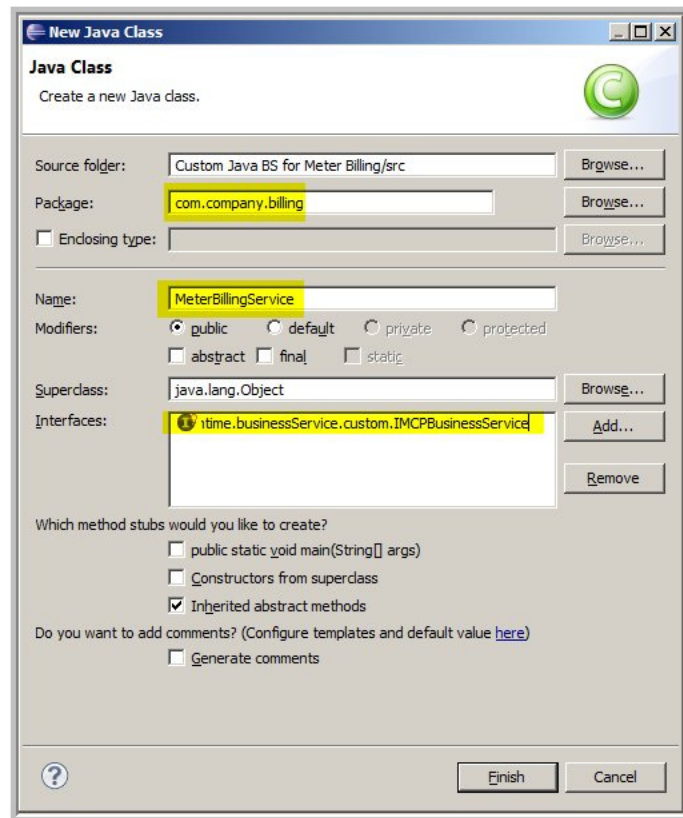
New Java Class

Java Class
Create a new Java class.

Source folder: Custom Java BS for Meter Billing/src Browse...
Package: com.company.billing Browse...
Enclosing type: Browse...

Name: MeterBillingService
Modifiers: public default private protected
abstract final static

Superclass: java.lang.Object Browse...
Interfaces: ntime.businessService.custom.IMCPBusinessService Add...
Remove

Which method stubs would you like to create?
public static void main(String[] args)
Constructors from superclass
Inherited abstract methods
Do you want to add comments? (Configure templates and default value here)
Generate comments

Finish Cancel